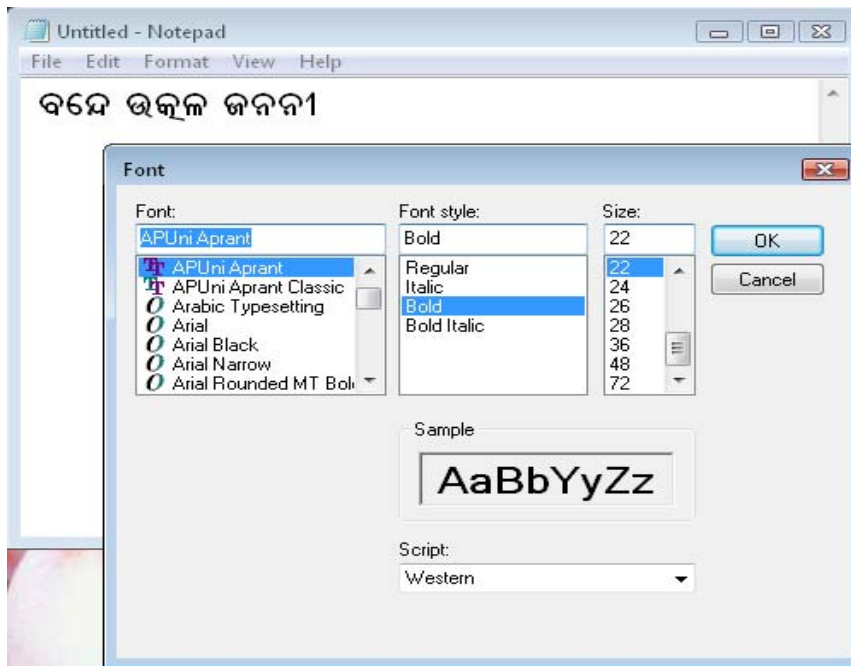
Untitled - Notepad

File Edit Format View Help

ବନ୍ଦେ ଉତ୍କଳ ଜନନୀ

Font

Font:

APUni Aprant

APUni Aprant
APUni Aprant Classic
Arabic Typesetting
Arial
Arial Black
Arial Narrow
Arial Rounded MT Bol

Font style:

Bold

Regular
Italic
Bold
Bold Italic

Size:

22

22
24
26
28
36
48
72

OK

Cancel

Sample

AaBbYyZz

Script:

Western